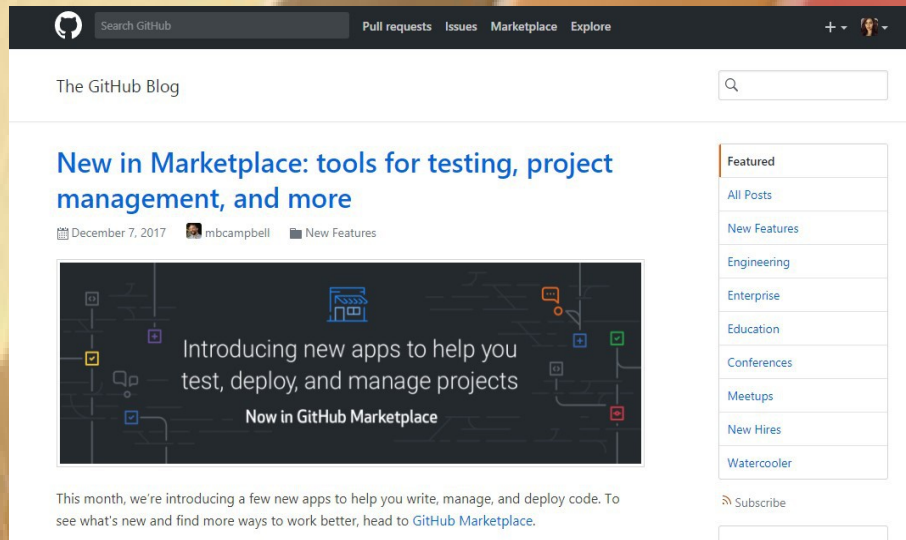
Search GitHub Pull requests Issues Marketplace Explore

The GitHub Blog

New in Marketplace: tools for testing, project management, and more

December 7, 2017 mbcampbell New Features

Introducing new apps to help you test, deploy, and manage projects

Now in GitHub Marketplace

This month, we're introducing a few new apps to help you write, manage, and deploy code. To see what's new and find more ways to work better, head to GitHub Marketplace.

Featured
All Posts
New Features
Engineering
Enterprise
Education
Conferences
Meetups
New Hires
Watercooler

Subscribe